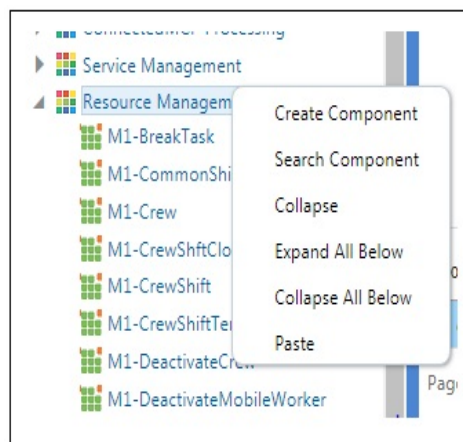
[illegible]
Service Management
Resource Managem
M1-BreakTask
M1-CommonShi
M1-Crew
M1-CrewShftClo
M1-CrewShift
M1-CrewShiftTe
M1-DeactivateCrew
M1-DeactivateMobileWorker

Create Component
Search Component
Collapse
Expand All Below
Collapse All Below
Paste

Pag